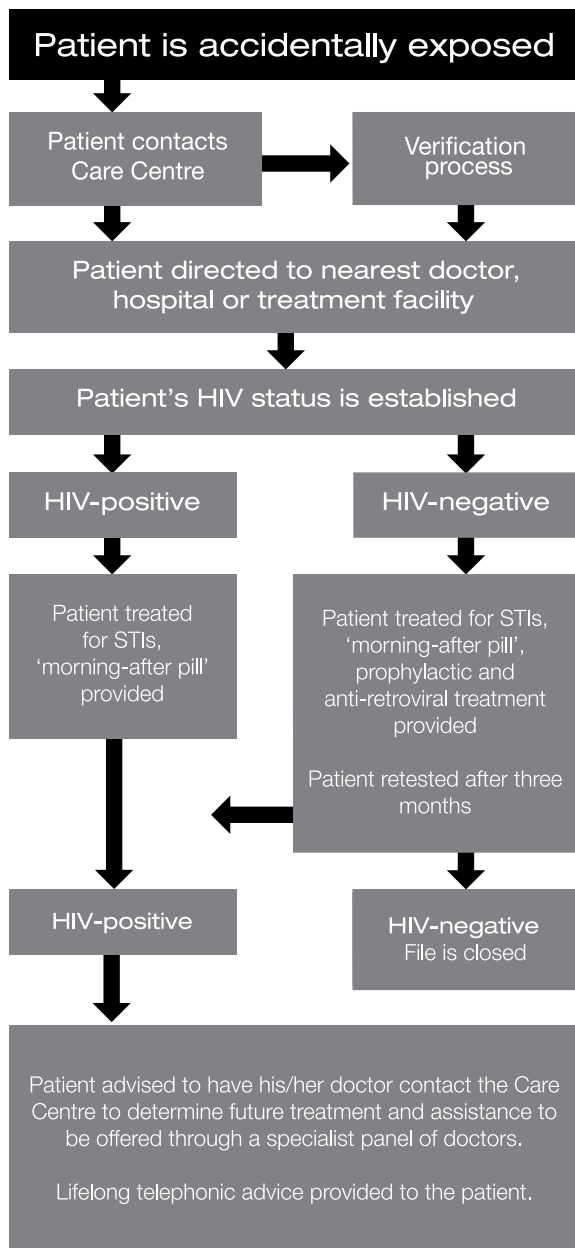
Patient is accidentally exposed

Patient contacts Care Centre

Verification process

Patient directed to nearest doctor, hospital or treatment facility

Patient's HIV status is established

HIV-positive

HIV-negative

Patient treated for STIs, 'morning-after pill' provided

Patient treated for STIs, 'morning-after pill', prophylactic and anti-retroviral treatment provided

Patient retested after three months

HIV-positive

HIV-negative
File is closed

Patient advised to have his/her doctor contact the Care Centre to determine future treatment and assistance to be offered through a specialist panel of doctors.

Lifelong telephonic advice provided to the patient.